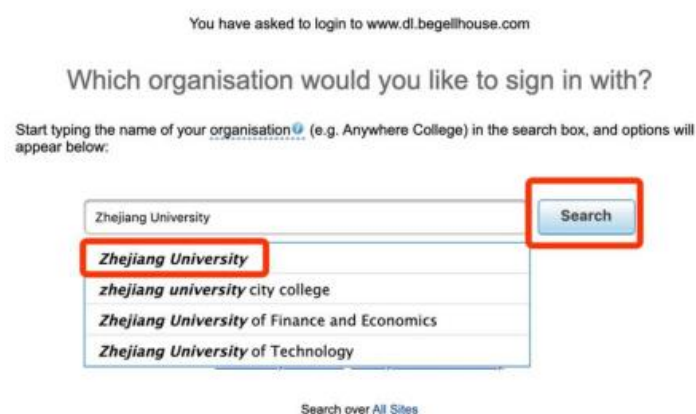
You have asked to login to www.dl.begellhouse.com

Which organisation would you like to sign in with?

Start typing the name of your organisation (e.g. Anywhere College) in the search box, and options will appear below:

Zhejiang University

Search

Zhejiang University

zhejiang university city college

Zhejiang University of Finance and Economics

Zhejiang University of Technology

Search over All Sites